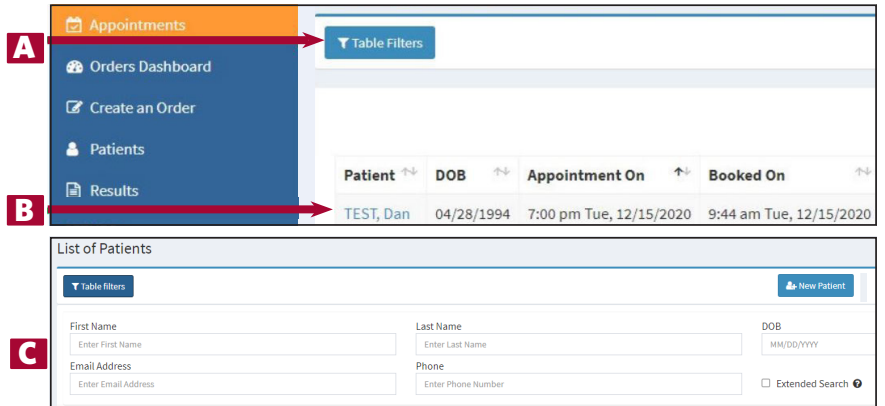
Appointments
Orders Dashboard
Create an Order
Patients
Results

A
Table Filters

B

| Patient | DOB | Appointment On | Booked On |
|---|---|---|---|
| TEST, Dan | 04/28/1994 | 7:00 pm Tue, 12/15/2020 | 9:44 am Tue, 12/15/2020 |

List of Patients
Table filters
New Patient

C
First Name
Enter First Name
Last Name
Enter Last Name
DOB
MM/DD/YYYY
Email Address
Enter Email Address
Phone
Enter Phone Number
Extended Search